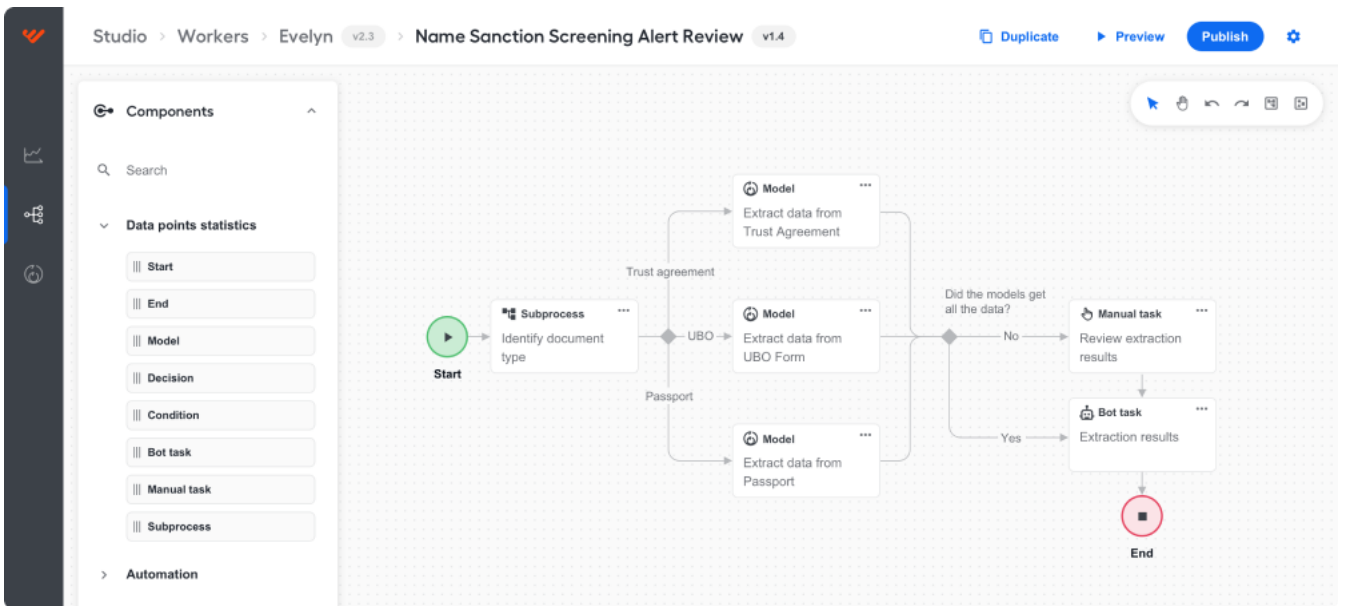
Studio > Workers > Evelyn v2.3 > Name Sanction Screening Alert Review v1.4

Duplicate
Preview
Publish

Components

Search

Data points statistics

Start
End
Model
Decision
Condition
Bot task
Manual task
Subprocess

Automation

Start

Subprocess
Identify document type

Trust agreement
UBO
Passport

Model
Extract data from Trust Agreement

Model
Extract data from UBO Form

Model
Extract data from Passport

Did the models get all the data?

No
Yes

Manual task
Review extraction results

Bot task
Extraction results

End